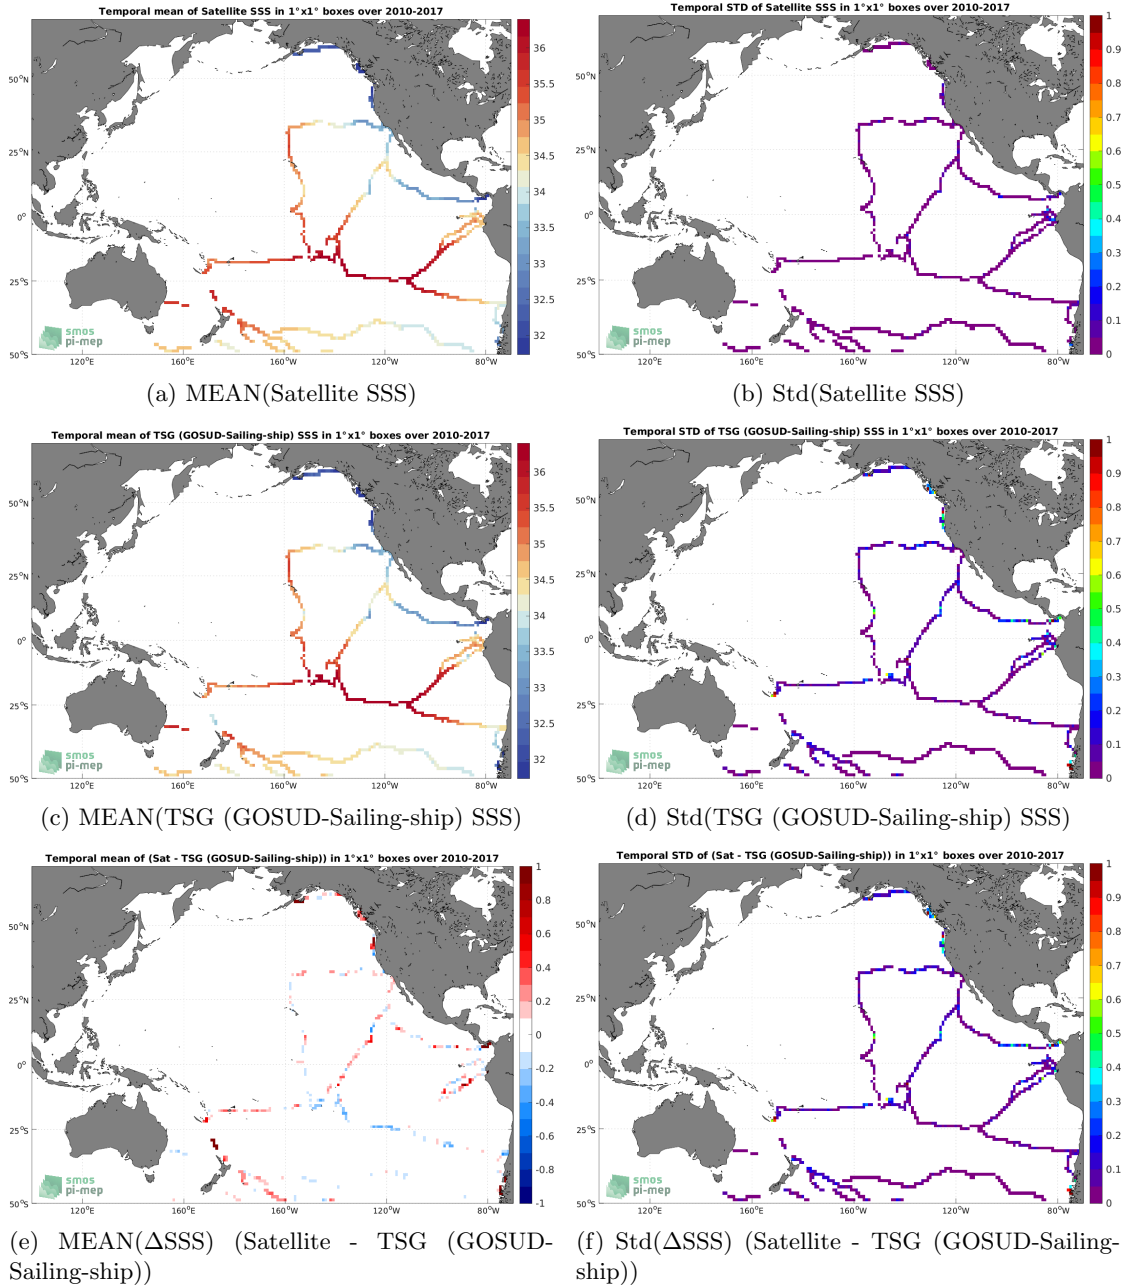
Temporal mean of Satellite SSS in 1°x1° boxes over 2010-2017

36
35.5
35
34.5
34
33.5
33
32.5
32

50°N
25°N
0°
25°S
50°S
120°E
160°E
160°W
120°W
80°W

smos
pi-mep

(a) MEAN(Satellite SSS)

Temporal STD of Satellite SSS in 1°x1° boxes over 2010-2017

1
0.9
0.8
0.7
0.6
0.5
0.4
0.3
0.2
0.1
0

50°N
25°N
0°
25°S
50°S
120°E
160°E
160°W
120°W
80°W

smos
pi-mep

(b) Std(Satellite SSS)

Temporal mean of TSG (GOSUD-Sailing-ship) SSS in 1°x1° boxes over 2010-2017

36
35.5
35
34.5
34
33.5
33
32.5
32

50°N
25°N
0°
25°S
50°S
120°E
160°E
160°W
120°W
80°W

smos
pi-mep

(c) MEAN(TSG (GOSUD-Sailing-ship) SSS)

Temporal STD of TSG (GOSUD-Sailing-ship) SSS in 1°x1° boxes over 2010-2017

1
0.9
0.8
0.7
0.6
0.5
0.4
0.3
0.2
0.1
0

50°N
25°N
0°
25°S
50°S
120°E
160°E
160°W
120°W
80°W

smos
pi-mep

(d) Std(TSG (GOSUD-Sailing-ship) SSS)

Temporal mean of (Sat - TSG (GOSUD-Sailing-ship)) in 1°x1° boxes over 2010-2017

1
0.8
0.6
0.4
0.2
0
-0.2
-0.4
-0.6
-0.8
-1

50°N
25°N
0°
25°S
50°S
120°E
160°E
160°W
120°W
80°W

smos
pi-mep

(e) MEAN(ΔSSS) (Satellite - TSG (GOSUD-Sailing-ship))

Temporal STD of (Sat - TSG (GOSUD-Sailing-ship)) in 1°x1° boxes over 2010-2017

1
0.9
0.8
0.7
0.6
0.5
0.4
0.3
0.2
0.1
0

50°N
25°N
0°
25°S
50°S
120°E
160°E
160°W
120°W
80°W

smos
pi-mep

(f) Std(ΔSSS) (Satellite - TSG (GOSUD-Sailing-ship))